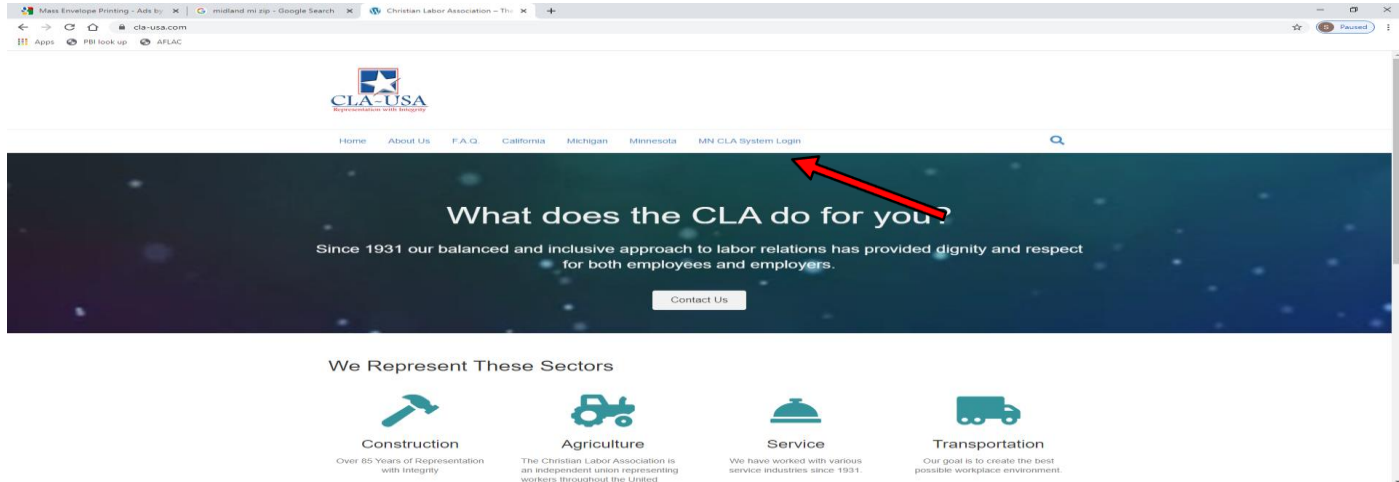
Mass Envelope Printing - Ads by | midland mi zip - Google Search | Christian Labor Association – The

cla-usa.com

Paused

Apps PBI look up AFLAC

CLA-USA
Representation with Integrity

Home About Us F.A.Q. California Michigan Minnesota MN CLA System Login

What does the CLA do for you?

Since 1931 our balanced and inclusive approach to labor relations has provided dignity and respect for both employees and employers.

Contact Us

We Represent These Sectors

Construction
Over 85 Years of Representation with Integrity

Agriculture
The Christian Labor Association is an independent union representing workers throughout the United

Service
We have worked with various service industries since 1931.

Transportation
Our goal is to create the best possible workplace environment.